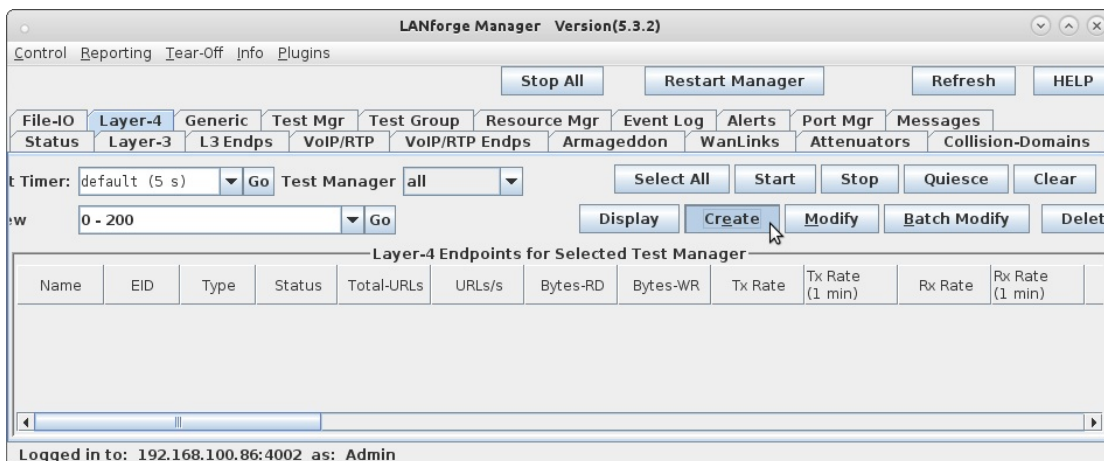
LANforge Manager Version(5.3.2)

Control Reporting Tear-Off Info Plugins

Stop All Restart Manager Refresh HELP

File-IO Layer-4 Generic Test Mgr Test Group Resource Mgr Event Log Alerts Port Mgr Messages
Status Layer-3 L3 Endps VoIP/RTP VoIP/RTP Endps Armageddon WanLinks Attenuators Collision-Domains

t Timer: default (5 s) Go Test Manager all Select All Start Stop Quiesce Clear

w 0 - 200 Go Display Create Modify Batch Modify Delet

Layer-4 Endpoints for Selected Test Manager

| Name | EID | Type | Status | Total-URLs | URLs/s | Bytes-RD | Bytes-WR | Tx Rate | Tx Rate (1 min) | Rx Rate | Rx Rate (1 min) |
|---|---|---|---|---|---|---|---|---|---|---|---|

Logged in to: 192.168.100.86:4002 as: Admin